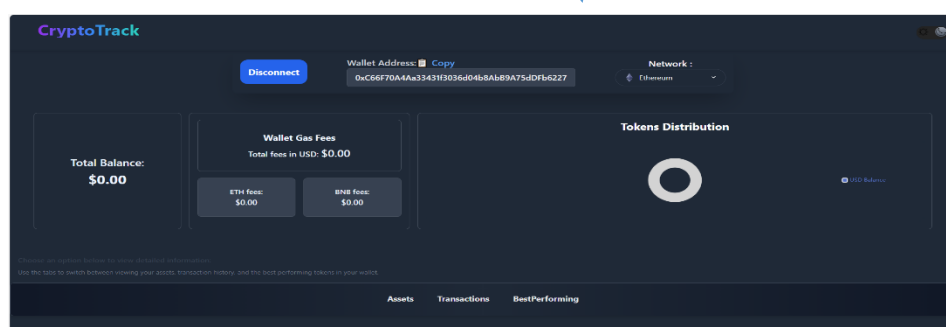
CryptoTrack

Disconnect

Wallet Address: Copy

0xC66F70A4Aa33431f3036d04b8AbB9A75dDFb6227

Network :

Ethereum

Total Balance:

$0.00

Wallet Gas Fees

Total fees in USD: $0.00

ETH fees:
$0.00

BNB fees:
$0.00

Tokens Distribution

USD Balance

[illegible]

Use the tabs to switch between viewing your assets, transaction history, and the best performing tokens in your wallet.

Assets

Transactions

BestPerforming